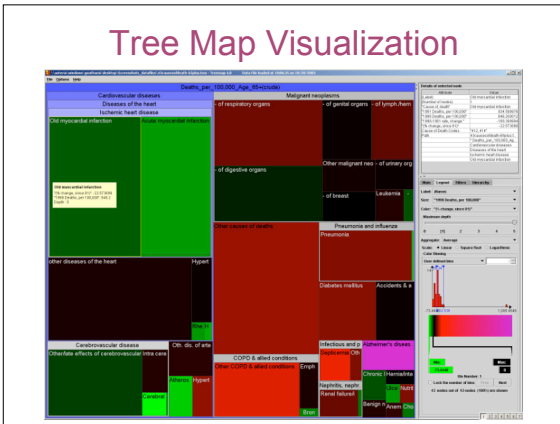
Tree Map Visualization

Deaths_per_100,000_Age_65+(crude)

Cardiovascular diseases

Diseases of the heart

Ischemic heart disease

Old myocardial infarction

Acute myocardial infarction

Old myocardial infarction

other diseases of the heart

Hypert

Cerebrovascular disease

Other/late effects of cerebrovascular

Intra cere

Oth. dis. of arte

Cerebral

Atheros

Hypert

Malignant neoplasms

- of respiratory organs

- of genital organs

- of lymph./hem

- of digestive organs

Other malignant neo

- of urinary org

- of breast

Leukemia

Other causes of deaths

Pneumonia and influenze

Pneumonia

Diabetes mellitus

Accidents & a

Infectious and p

Alzheimer's disea

Septicemia

Oth

COPD & allied conditions

Other COPD & allied conditions

Emph

Bron

Nephritis, nephr

Renal failure

Chronic

Hernia/inte

Benign n

Anem

Chro

Nutri

Details of selected node

Main

Legend

Filters

Hierarchy

Label

Size

Color

Maximum depth

Aggregation

Average

Color binning

Next